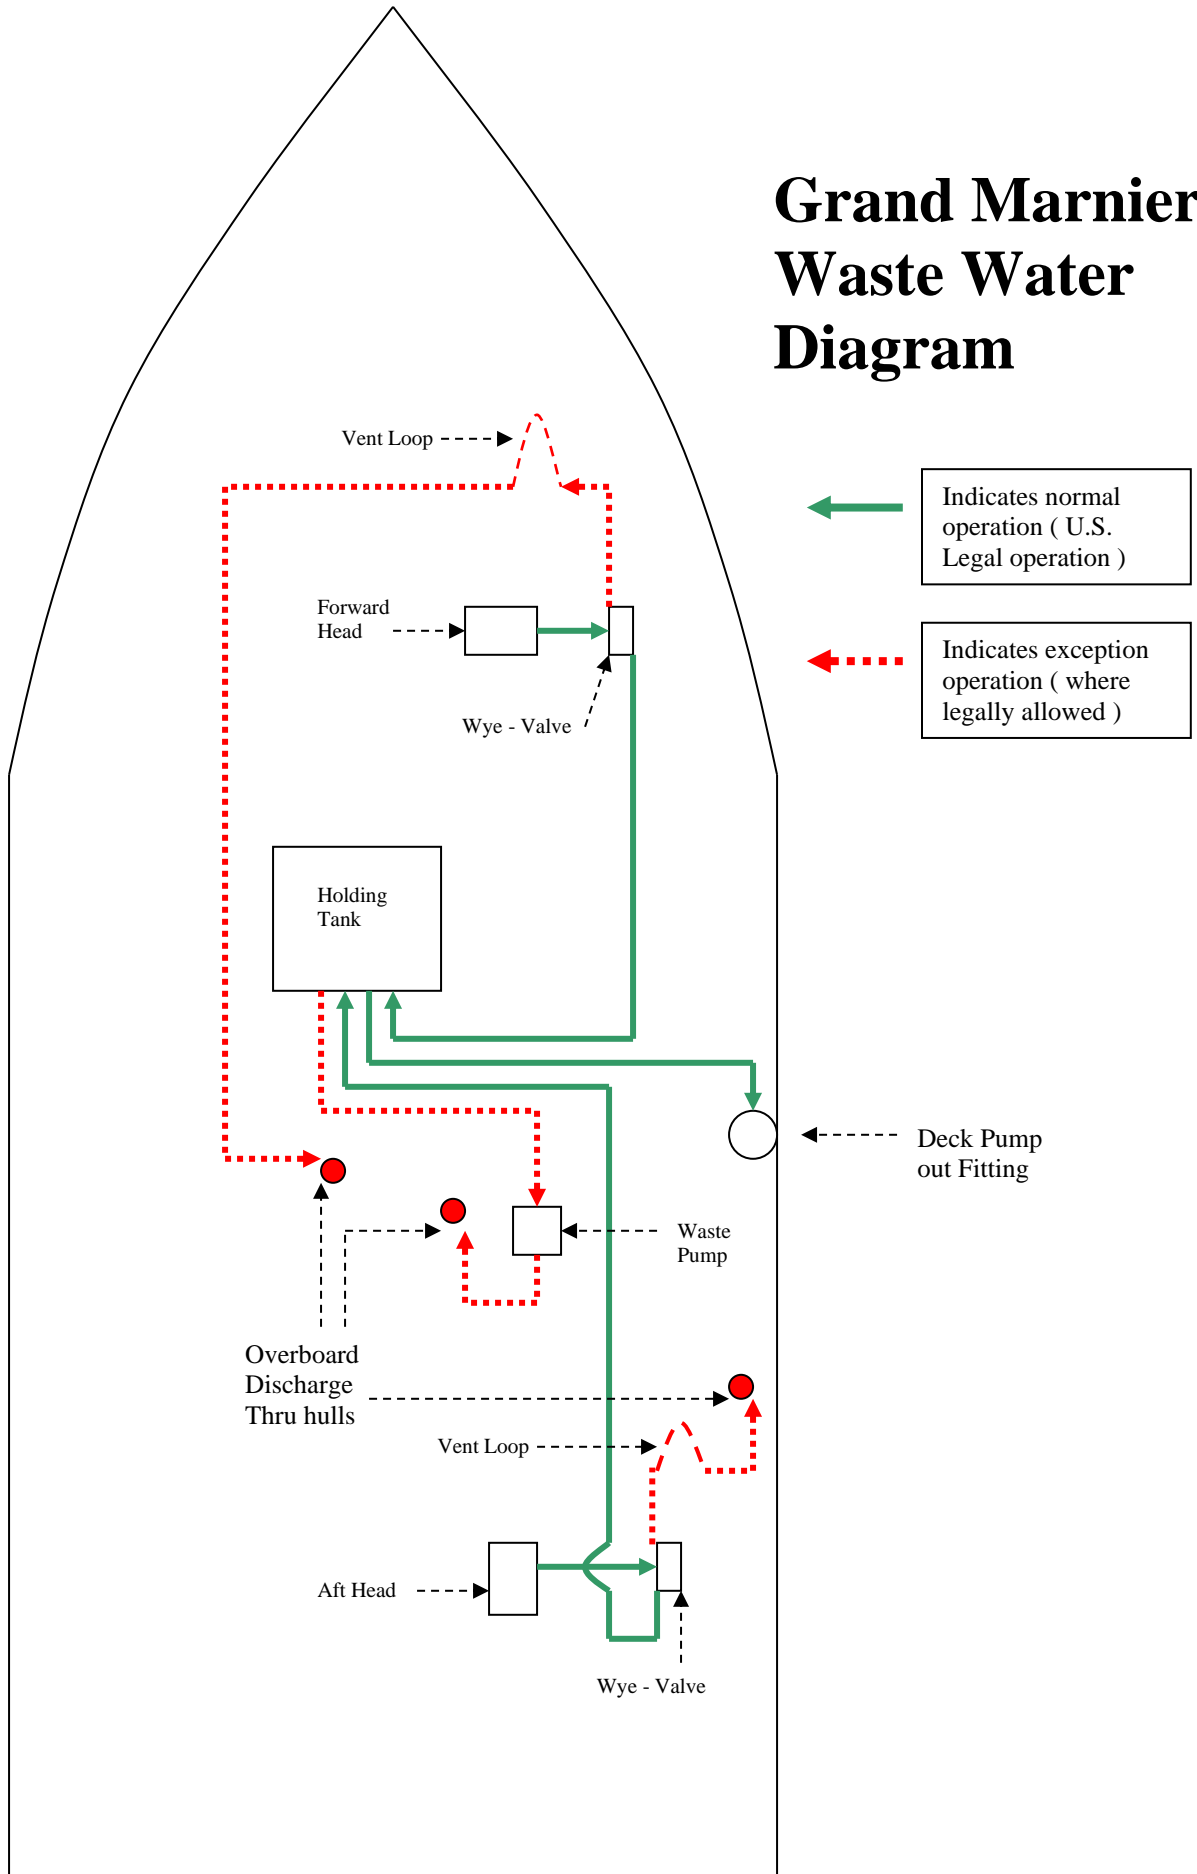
Grand Marnier Waste Water Diagram

Indicates normal operation ( U.S. Legal operation )

Indicates exception operation ( where legally allowed )

Vent Loop

Forward Head

Wye - Valve

Holding Tank

Deck Pump out Fitting

Waste Pump

Overboard Discharge Thru hulls

Vent Loop

Aft Head

Wye - Valve